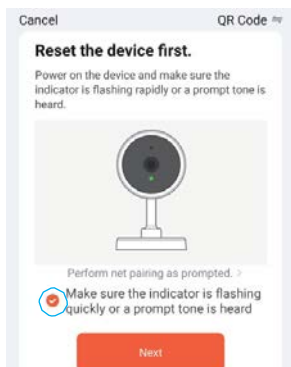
Cancel

QR Code

Reset the device first.

Power on the device and make sure the indicator is flashing rapidly or a prompt tone is heard.

Perform net pairing as prompted. >

Make sure the indicator is flashing quickly or a prompt tone is heard

Next